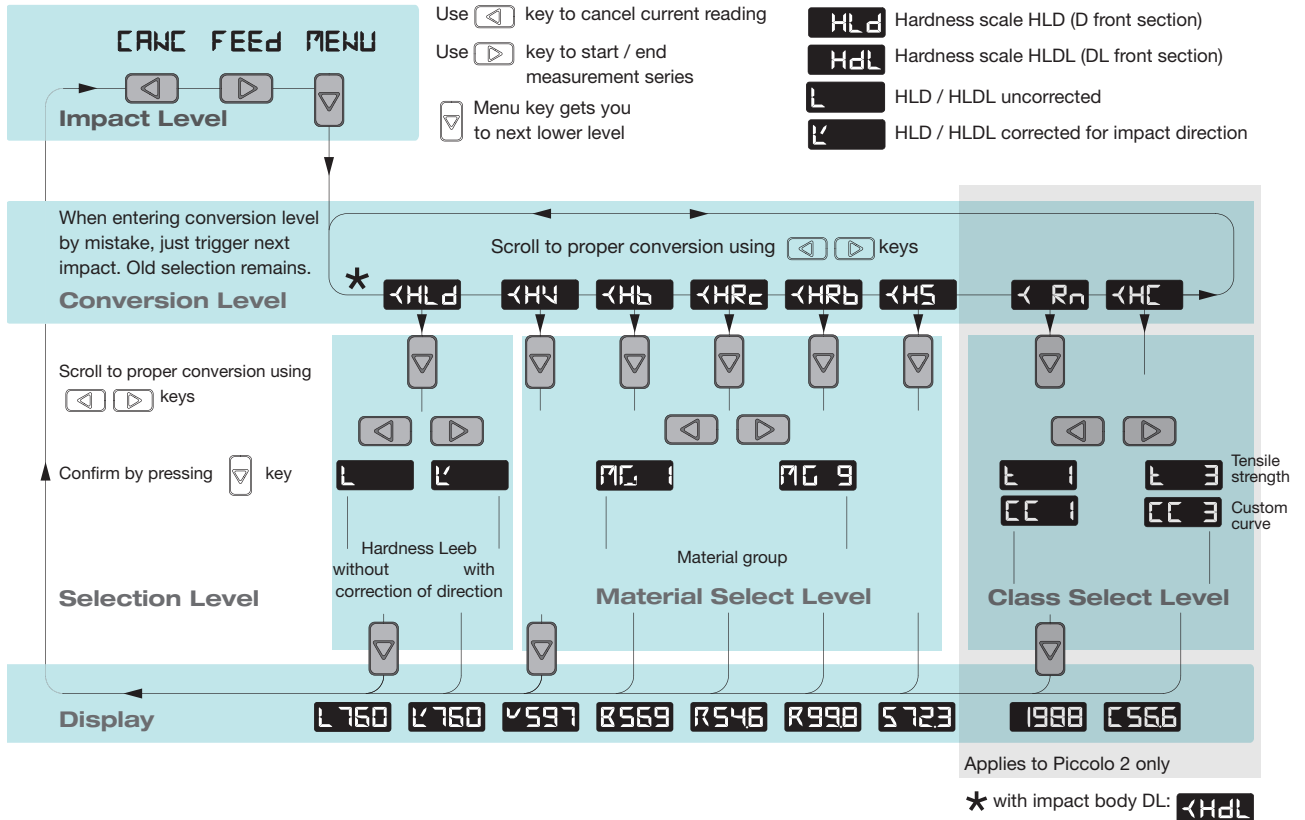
CANC FEEd MENU

Impact Level

Use key to cancel current reading

Use key to start / end measurement series

Menu key gets you to next lower level

HLd Hardness scale HLD (D front section)

HdL Hardness scale HLDL (DL front section)

L HLD / HLDL uncorrected

L' HLD / HLDL corrected for impact direction

When entering conversion level by mistake, just trigger next impact. Old selection remains.

Scroll to proper conversion using keys

Conversion Level

* ‹HLd ‹HV ‹Hb ‹HRc ‹HRb ‹HS ‹ Rn ‹HC

Scroll to proper conversion using keys

Confirm by pressing key

L L'

Hardness Leeb without with correction of direction

MG 1 MG 9

Material group

t 1 t 3 Tensile strength

CC 1 CC 3 Custom curve

Selection Level

Material Select Level

Class Select Level

Display

L760 L'760 V597 B569 R54.6 R99.8 S72.3 1988 C56.6

Applies to Piccolo 2 only

* with impact body DL: ‹HdL